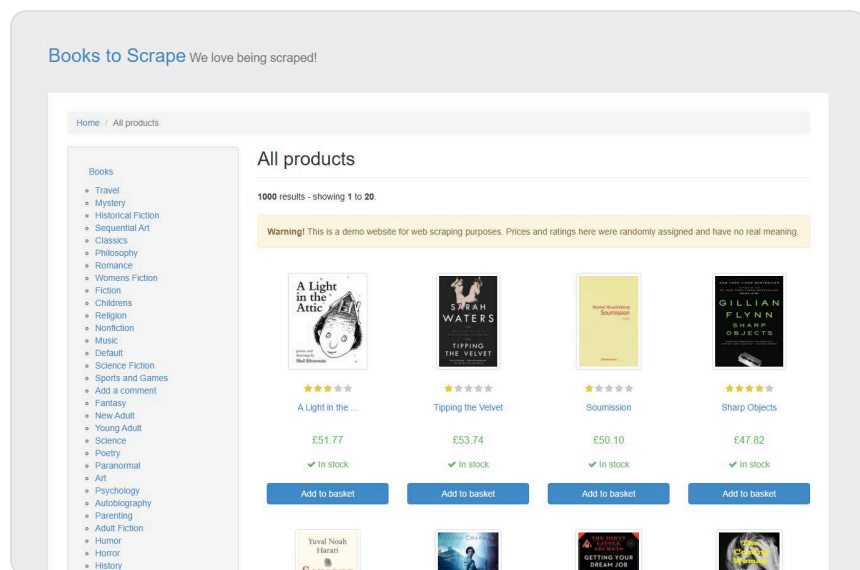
Books to Scrape We love being scraped!

Home / All products

Books

- Travel
- Mystery
- Historical Fiction
- Sequential Art
- Classics
- Philosophy
- Romance
- Womens Fiction
- Fiction
- Childrens
- Religion
- Nonfiction
- Music
- Default
- Science Fiction
- Sports and Games
- Add a comment
- Fantasy
- New Adult
- Young Adult
- Science
- Poetry
- Paranormal
- Art
- Psychology
- Autobiography
- Parenting
- Adult Fiction
- Humor
- Horror
- History

All products

**1000** results - showing **1** to **20**.

**Warning!** This is a demo website for web scraping purposes. Prices and ratings here were randomly assigned and have no real meaning.

A Light in the Attic
Shel Silverstein

A Light in the ...
£51.77
In stock
Add to basket

SARAH WATERS
TIPPING THE VELVET

Tipping the Velvet
£53.74
In stock
Add to basket

Michel Houellebecq
Soumission

Soumission
£50.10
In stock
Add to basket

GILLIAN FLYNN
SHARP OBJECTS

Sharp Objects
£47.82
In stock
Add to basket

Yuval Noah Harari

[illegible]

THE DIRTY LITTLE SECRETS
GETTING YOUR DREAM JOB

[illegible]